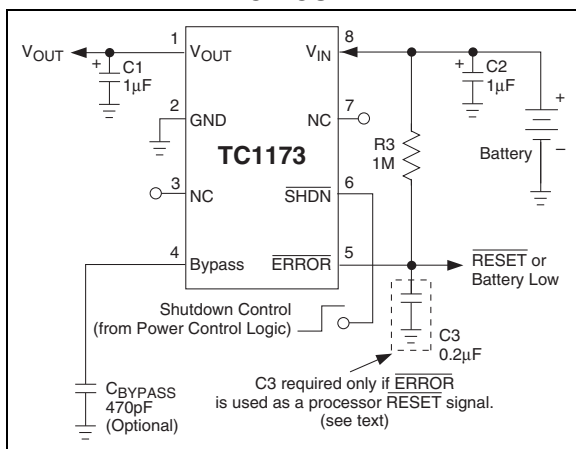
$V_{OUT}$

1 $V_{OUT}$

8 $V_{IN}$

+ C1 $1\mu F$

+ C2 $1\mu F$

2 GND

7 NC

TC1173

R3 1M

Battery

+

−

3 NC

6 $\overline{SHDN}$

4 Bypass

5 $\overline{ERROR}$

$\overline{RESET}$ or Battery Low

Shutdown Control (from Power Control Logic)

C3 $0.2\mu F$

$C_{BYPASS}$ 470pF (Optional)

C3 required only if $\overline{ERROR}$ is used as a processor $\overline{RESET}$ signal. (see text)